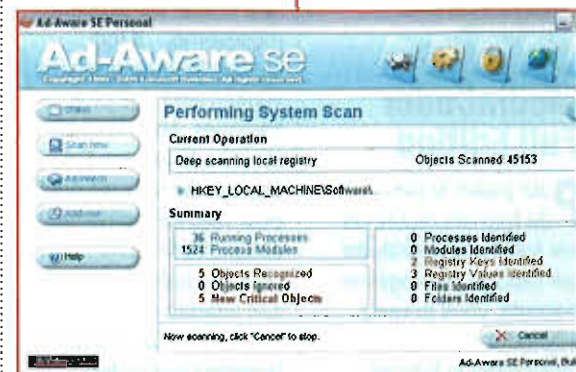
Ad-Aware SE Personal

Ad-Aware se

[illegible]

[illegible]

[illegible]

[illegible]

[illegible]

Help

Performing System Scan

Current Operation

Deep scanning local registry

Objects Scanned 45153

HKEY_LOCAL_MACHINE\Software\

Summary

36 Running Processes
1524 Process Modules

5 Objects Recognized
0 Objects Ignored
5 New Critical Objects

0 Processes Identified
0 Modules Identified
2 Registry Keys Identified
3 Registry Values Identified
0 Files Identified
0 Folders Identified

Now scanning, click "Cancel" to stop.

Cancel

Ad-Aware SE Personal, Bu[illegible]